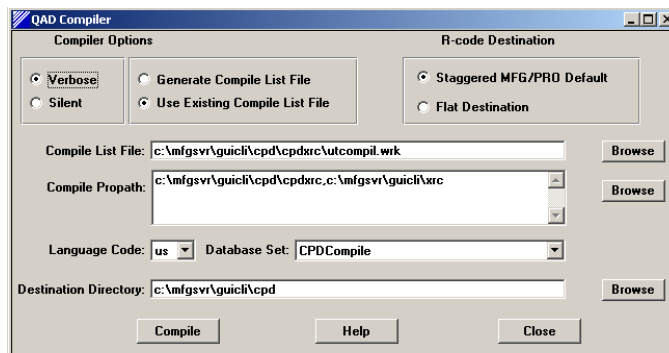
QAD Compiler

Compiler Options

Verbose
Silent

Generate Compile List File
Use Existing Compile List File

R-code Destination

Staggered MFG/PRO Default
Flat Destination

Compile List File: c:\mfgsvr\guicli\cpd\cpdxrc\utcompil.wrk
Browse

Compile Propath: c:\mfgsvr\guicli\cpd\cpdxrc,c:\mfgsvr\guicli\xrc
Browse

Language Code: us
Database Set: CPDCompile

Destination Directory: c:\mfgsvr\guicli\cpd
Browse

Compile
Help
Close